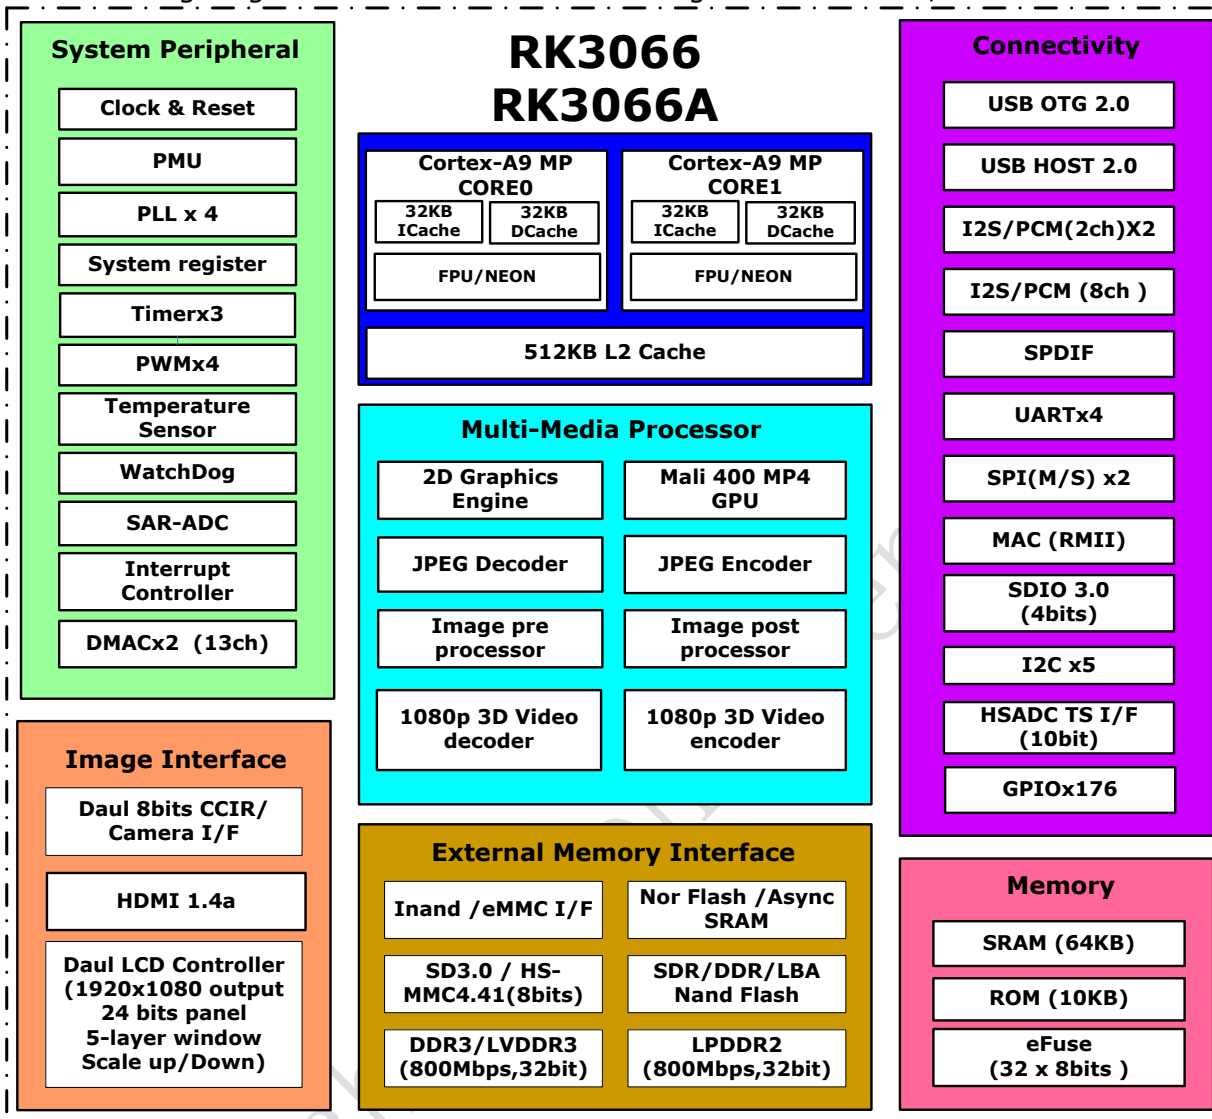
RK3066
RK3066A

System Peripheral

Clock & Reset

PMU

PLL x 4

System register

Timerx3

PWMx4

Temperature Sensor

WatchDog

SAR-ADC

Interrupt Controller

DMACx2 (13ch)

Cortex-A9 MP CORE0

32KB ICache

32KB DCache

FPU/NEON

Cortex-A9 MP CORE1

32KB ICache

32KB DCache

FPU/NEON

512KB L2 Cache

Multi-Media Processor

2D Graphics Engine

Mali 400 MP4 GPU

JPEG Decoder

JPEG Encoder

Image pre processor

Image post processor

1080p 3D Video decoder

1080p 3D Video encoder

Connectivity

USB OTG 2.0

USB HOST 2.0

I2S/PCM(2ch)X2

I2S/PCM (8ch )

SPDIF

UARTx4

SPI(M/S) x2

MAC (RMII)

SDIO 3.0 (4bits)

I2C x5

HSADC TS I/F (10bit)

GPIOx176

Image Interface

Daul 8bits CCIR/ Camera I/F

HDMI 1.4a

Daul LCD Controller (1920x1080 output 24 bits panel 5-layer window Scale up/Down)

External Memory Interface

Inand /eMMC I/F

Nor Flash /Async SRAM

SD3.0 / HS-MMC4.41(8bits)

SDR/DDR/LBA Nand Flash

DDR3/LVDDR3 (800Mbps,32bit)

LPDDR2 (800Mbps,32bit)

Memory

SRAM (64KB)

ROM (10KB)

eFuse (32 x 8bits )